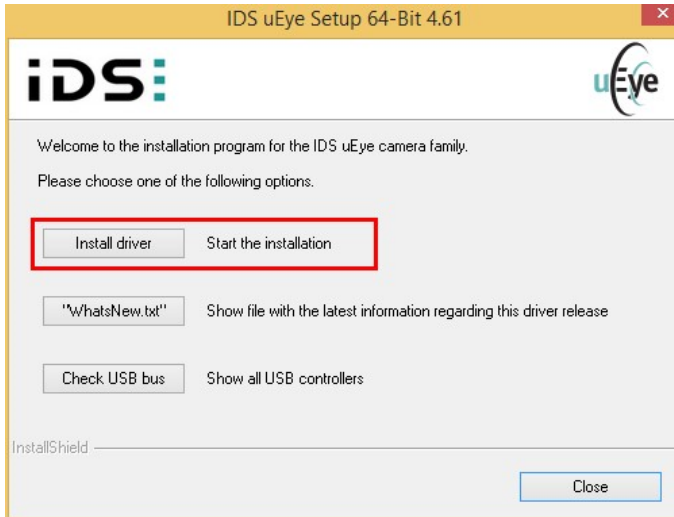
IDS uEye Setup 64-Bit 4.61

iDS

uEye

Welcome to the installation program for the IDS uEye camera family.

Please choose one of the following options.

Install driver Start the installation

"WhatsNew.txt" Show file with the latest information regarding this driver release

Check USB bus Show all USB controllers

InstallShield

Close